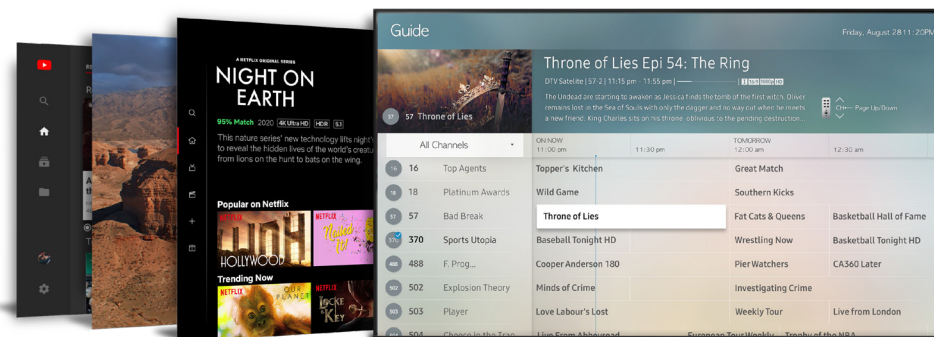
Guide

Friday, August 28 11:20 PM

Throne of Lies Epi 54: The Ring

DTV Satellite | 57.2 | 11:15 pm - 11:55 pm |

The Undead are starting to awaken as Jessica finds the tomb of the first witch. Oliver remains lost in the Sea of Souls with only the dagger and no way out when he meets a new friend. King Charles sits on his throne, oblivious to the pending destruction...

CH Page Up/Down

57 Throne of Lies

All Channels

ON NOW 11:00 pm

11:30 pm

TOMORROW 12:00 am

12:30 am

| | | | | |
|---|---|---|---|---|
| 16 | Top Agents | Topper's Kitchen | Great Match | |
| 18 | Platinum Awards | Wild Game | Southern Kicks | |
| 57 | Bad Break | Throne of Lies | Fat Cats & Queens | Basketball Hall of Fame |
| 370 | Sports Utopia | Baseball Tonight HD | Wrestling Now | Basketball Tonight HD |
| 488 | F. Prog... | Cooper Anderson 180 | Pier Watchers | CA360 Later |
| 502 | Explosion Theory | Minds of Crime | Investigating Crime | |
| 503 | Player | Love Labour's Lost | Weekly Tour | Live from London |
| 504 | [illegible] | Live From Abbeyroad | European Tour Weekly | Trophy of the NBA |

A NETFLIX ORIGINAL SERIES

NIGHT ON EARTH

95% Match 2020 4K Ultra HD HDR 5.1

This nature series' new technology lifts night's veil to reveal the hidden lives of the world's creatures, from lions on the hunt to bats on the wing.

Popular on Netflix

NETFLIX HOLLYWOOD

NETFLIX

Trending Now

NETFLIX OUR PLANET

NETFLIX LOCKE & KEY